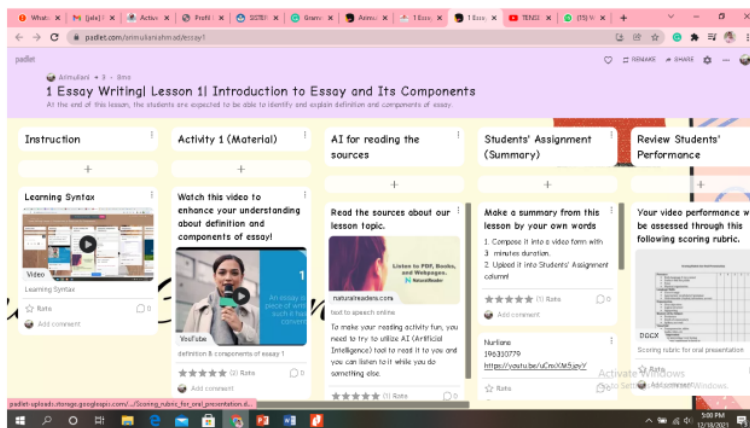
What | M [pdx] | Activ | Profil | SISTE | Gram | Animul | 1 Essa | 1 Essa | TENSE | (15) W | +

padlet.com/animulianishmad/essay1

padlet

♡ REMAKE SHARE

Animuliani • 3 • 8mo

1 Essay Writing| Lesson 1| Introduction to Essay and Its Components

At the end of this lesson, the students are expected to be able to identify and explain definition and components of essay.

Instruction

+

Learning Syntax

Video

Learning Syntax

☆ Rate

Add comment

Activity 1 (Material)

+

Watch this video to enhance your understanding about definition and components of essay!

An essay is piece of wri such it has conven

YouTube

definition & components of essay 1

★★★★★ (2) Rate

Add comment

AI for reading the sources

+

Read the sources about our lesson topic.

Listen to PDF, Books, and Webpages. NaturalReader

naturalreaders.com

text to speech online

To make your reading activity fun, you need to try to utilize AI (Artificial Intelligence) tool to read it to you and you can listen to it while you do something else.

★★★★★ (1) Rate

Students' Assignment (Summary)

+

Make a summary from this lesson by your own words

1. Compose it into a video form with 3 minutes duration.
2. Upload it into Students' Assignment column!

★★★★★ (1) Rate

Add comment

Nurliana
196310779
https://youtu.be/uCmXMi5gyY

Review Students' Performance

+

Your video performance w be assessed through this following scoring rubric.

DOCX

Scoring rubric for oral presentation

☆ Rate

Add comment

Activate Windows
Go to Settings to activate Windows.

padlet-uploads.storage.googleapis.com/.../Scoring_rubric_for_oral_presentation.d...

5:00 PM
12/18/2021